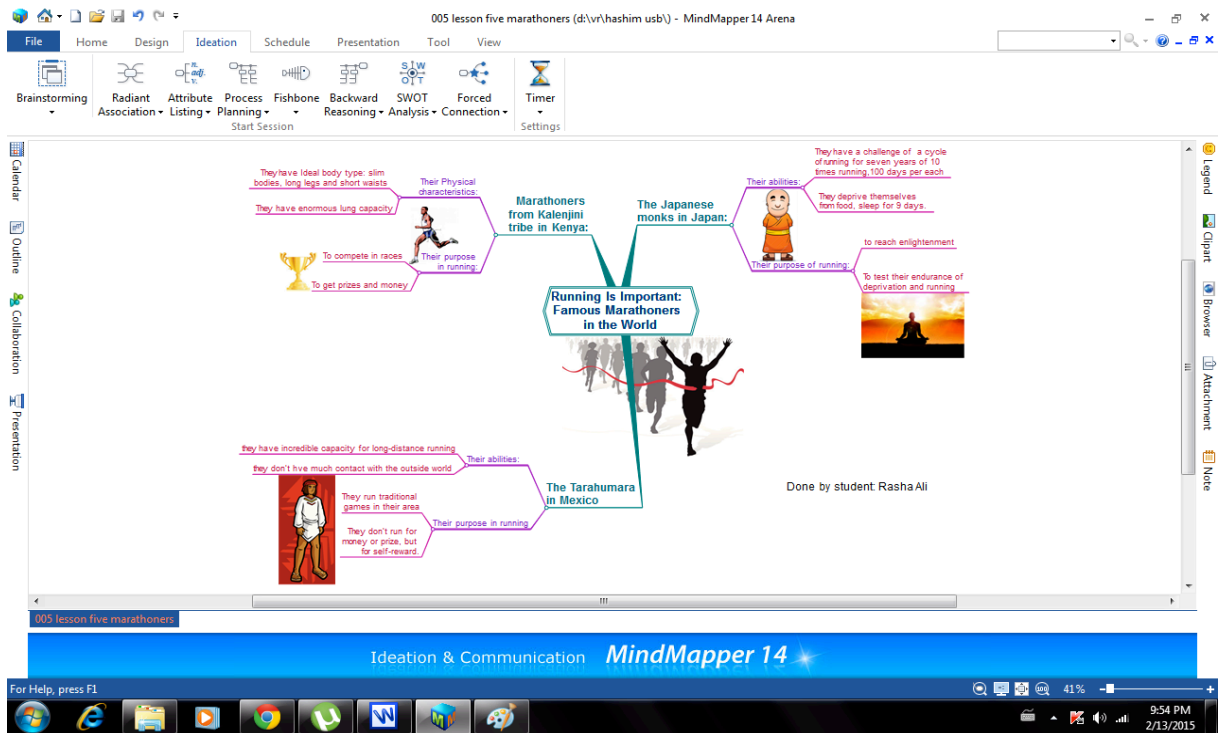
005 lesson five marathoners (d:\vr\hashim usb\) - MindMapper 14 Arena

File Home Design Ideation Schedule Presentation Tool View

Brainstorming
Radiant Association
Attribute Listing
Process Planning
Fishbone
Backward Reasoning
SWOT Analysis
Forced Connection
Start Session
Timer
Settings

Calendar
Outline
Collaboration
Presentation

Legend
Clipart
Browser
Attachment
Note

Running Is Important: Famous Marathoners in the World

Marathoners from Kalenjini tribe in Kenya:
Their Physical characteristics:
They have Ideal body type: slim bodies, long legs and short waists
They have enormous lung capacity
Their purpose in running:
To compete in races
To get prizes and money

The Japanese monks in Japan:
Their abilities:
They have a challenge of a cycle of running for seven years of 10 times running,100 days per each
They deprive themselves from food, sleep for 9 days.
Their purpose of running:
to reach enlightenment
To test their endurance of deprivation and running

The Tarahumara in Mexico
Their abilities:
they have incredible capacity for long-distance running
they don't hve much contact with the outside world
Their purpose in running
They run traditional games in their area
They don't run for money or prize, but for self-reward.

Done by student: Rasha Ali

005 lesson five marathoners

Ideation & Communication MindMapper 14

For Help, press F1
41%
9:54 PM
2/13/2015